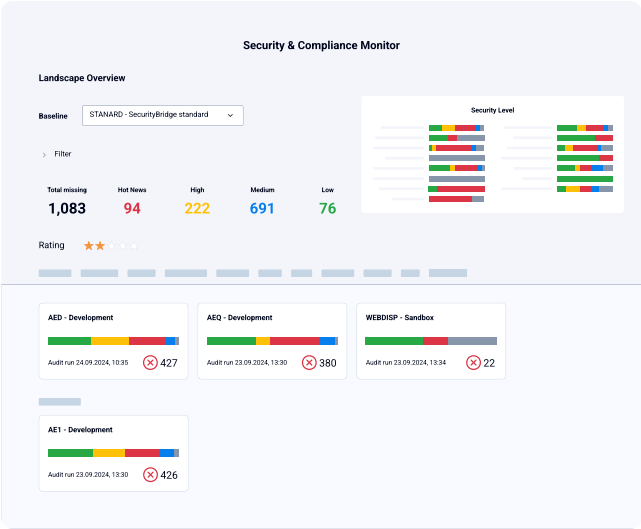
Security & Compliance Monitor

Landscape Overview

Baseline STANARD - SecurityBridge standard

Security Level

Filter

Total missing 1,083
Hot News 94
High 222
Medium 691
Low 76

Rating

AED - Development
Audit run 24.09.2024, 10:35 427

AEQ - Development
Audit run 23.09.2024, 13:30 380

WEBDISP - Sandbox
Audit run 23.09.2024, 13:34 22

AE1 - Development
Audit run 23.09.2024, 13:30 426